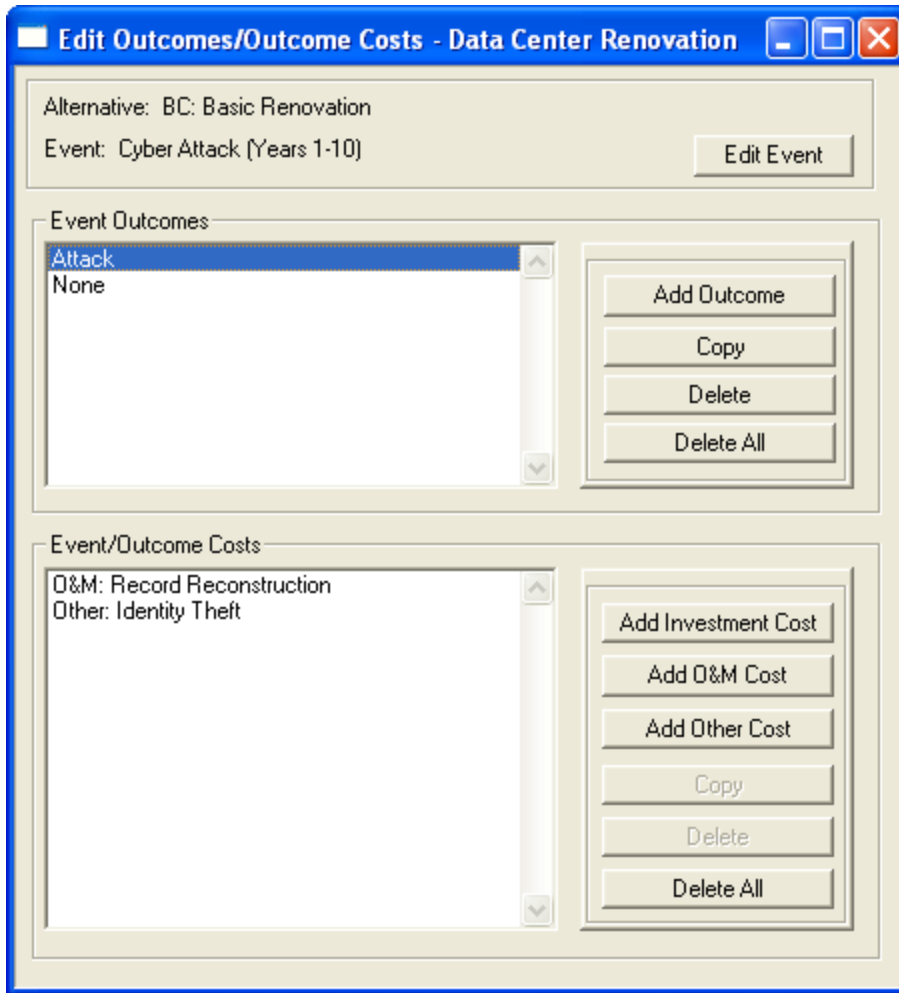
Edit Outcomes/Outcome Costs - Data Center Renovation

Alternative: BC: Basic Renovation

Event: Cyber Attack (Years 1-10)

Edit Event

Event Outcomes

Attack
None

Add Outcome
Copy
Delete
Delete All

Event/Outcome Costs

O&M: Record Reconstruction
Other: Identity Theft

Add Investment Cost
Add O&M Cost
Add Other Cost
Copy
Delete
Delete All